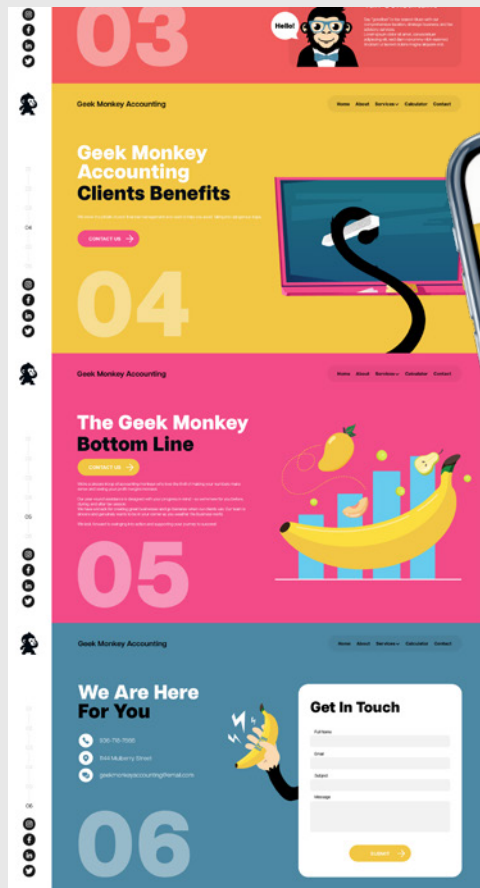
03

Hello!

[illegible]

Geek Monkey Accounting

Home About Services Calculator Contact

Geek Monkey Accounting Clients Benefits

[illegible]

CONTACT US

04

04

Geek Monkey Accounting

Home About Services Calculator Contact

The Geek Monkey Bottom Line

CONTACT US

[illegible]

05

05

Geek Monkey Accounting

Home About Services Calculator Contact

We Are Here For You

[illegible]

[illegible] Mulberry Street

geekmonkeyaccounting@email.com

Get In Touch

Full Name

Email

Subject

Message

SUBMIT

06

06